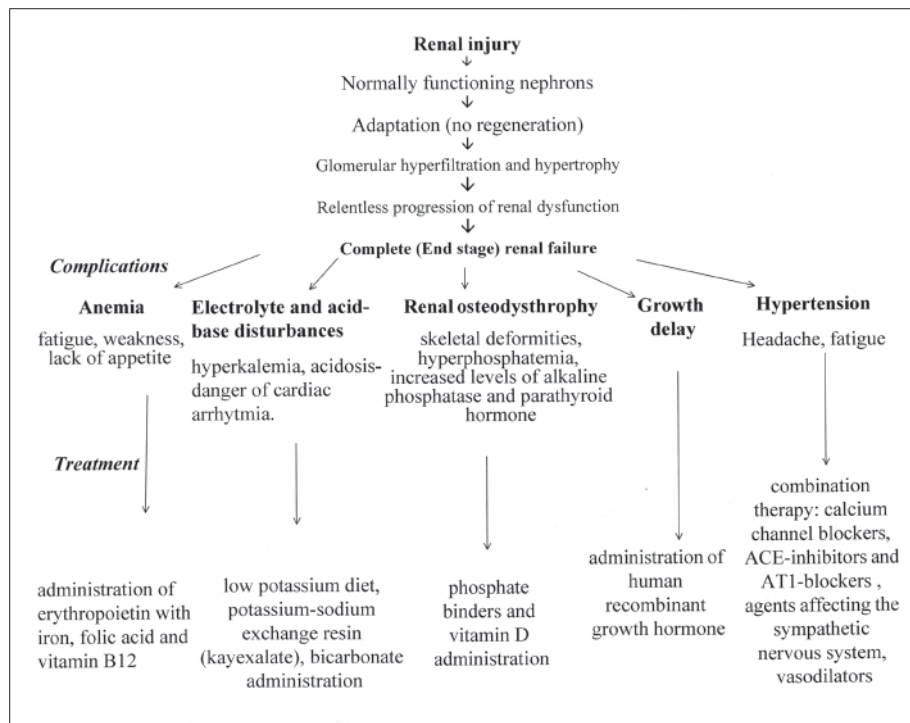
Renal injury

Normally functioning nephrons

Adaptation (no regeneration)

Glomerular hyperfiltration and hypertrophy

Relentless progression of renal dysfunction

Complete (End stage) renal failure

Complications

Anemia
fatigue, weakness, lack of appetite

Electrolyte and acid-base disturbances
hyperkalemia, acidosis-danger of cardiac arrhytmia.

Renal osteodysthrophy
skeletal deformities, hyperphosphatemia, increased levels of alkaline phosphatase and parathyroid hormone

Growth delay

Hypertension
Headache, fatigue

Treatment

administration of erythropoietin with iron, folic acid and vitamin B12

low potassium diet, potassium-sodium exchange resin (kayexalate), bicarbonate administration

phosphate binders and vitamin D administration

administration of human recombinant growth hormone

combination therapy: calcium channel blockers, ACE-inhibitors and AT1-blockers , agents affecting the sympathetic nervous system, vasodilators